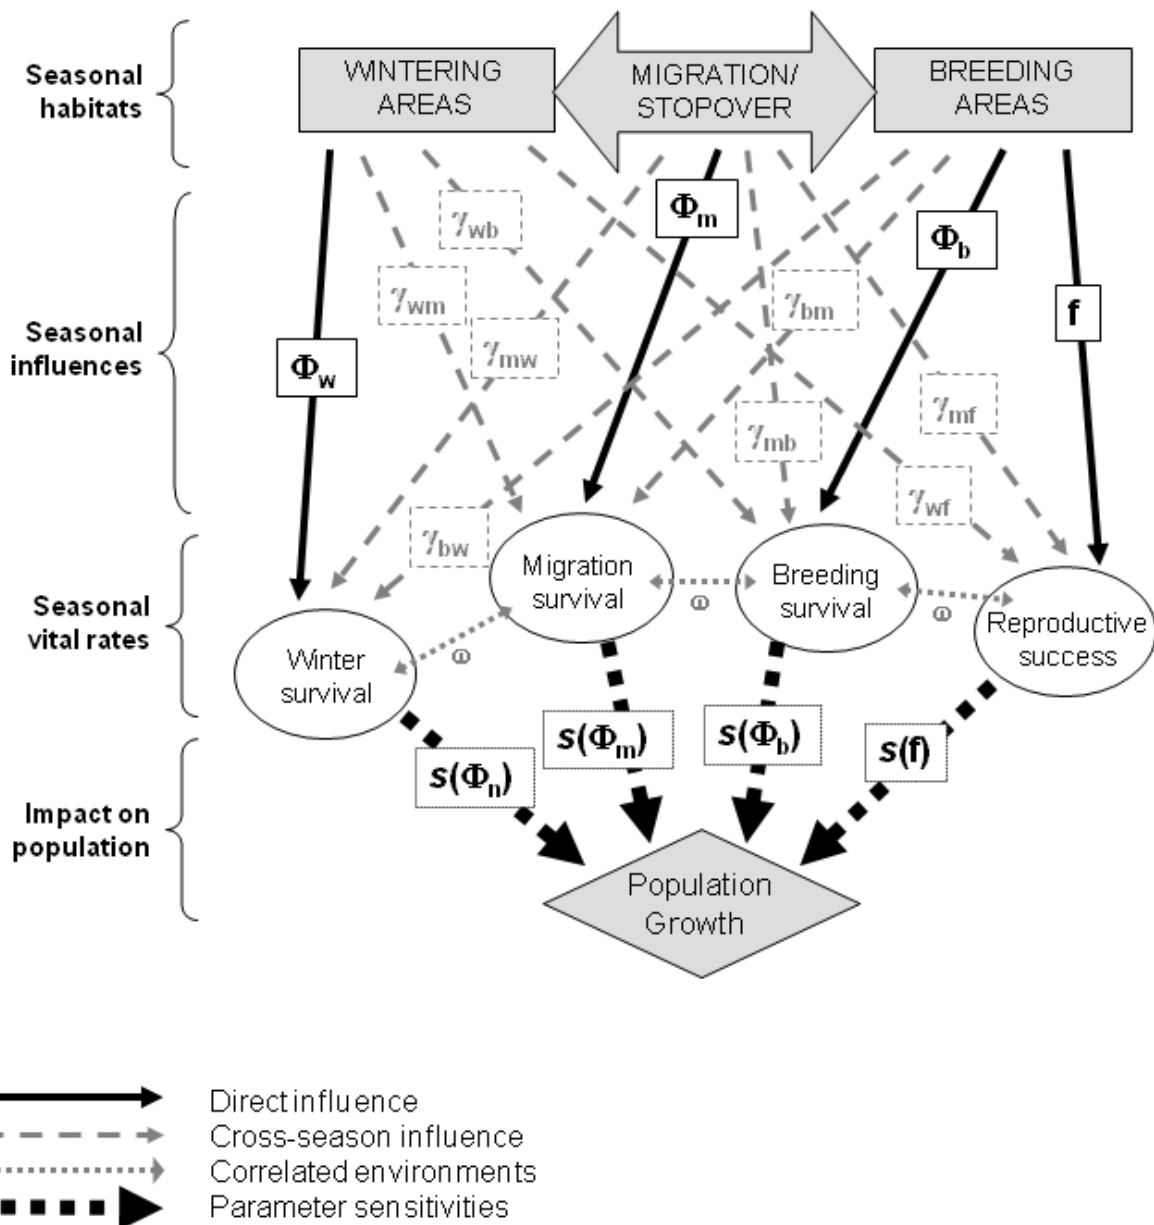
Seasonal habitats

WINTERING AREAS

MIGRATION/ STOPOVER

BREEDING AREAS

Seasonal influences

$\gamma_{wb}$

$\Phi_m$

$\Phi_b$

$\gamma_{wm}$

$\gamma_{bm}$

f

$\Phi_w$

$\gamma_{mw}$

$\gamma_{mf}$

$\gamma_{mb}$

$\gamma_{wf}$

$\gamma_{bw}$

Seasonal vital rates

Migration survival

Breeding survival

$\omega$

$\omega$

Reproductive success

Winter survival

$\omega$

Impact on population

$s(\Phi_m)$

$s(\Phi_b)$

$s(\mathbf{f})$

$s(\Phi_n)$

Population Growth

Direct influence
Cross-season influence
Correlated environments
Parameter sensitivities